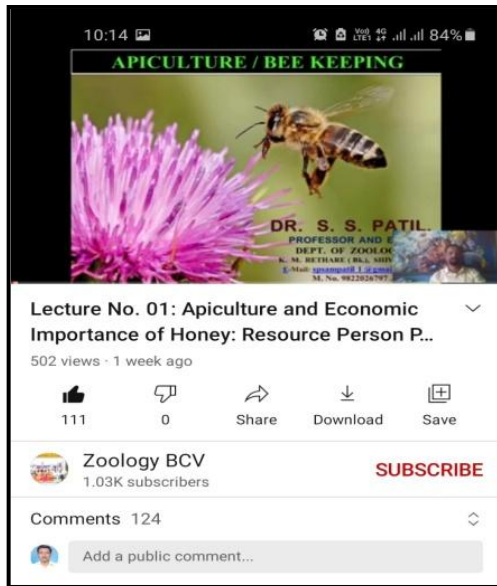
10:14 Vo8 LTE1 4G 84%

APICULTURE / BEE KEEPING

DR. S. S. PATIL
PROFESSOR AND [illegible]
DEPT. OF ZOOLO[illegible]
K. M. BETHARE (BK), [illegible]
E-Mail: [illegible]
M. No. 9822026797

Lecture No. 01: Apiculture and Economic Importance of Honey: Resource Person P...

502 views · 1 week ago

111
0
Share
Download
Save

Zoology BCV
1.03K subscribers
SUBSCRIBE

Comments 124

Add a public comment...